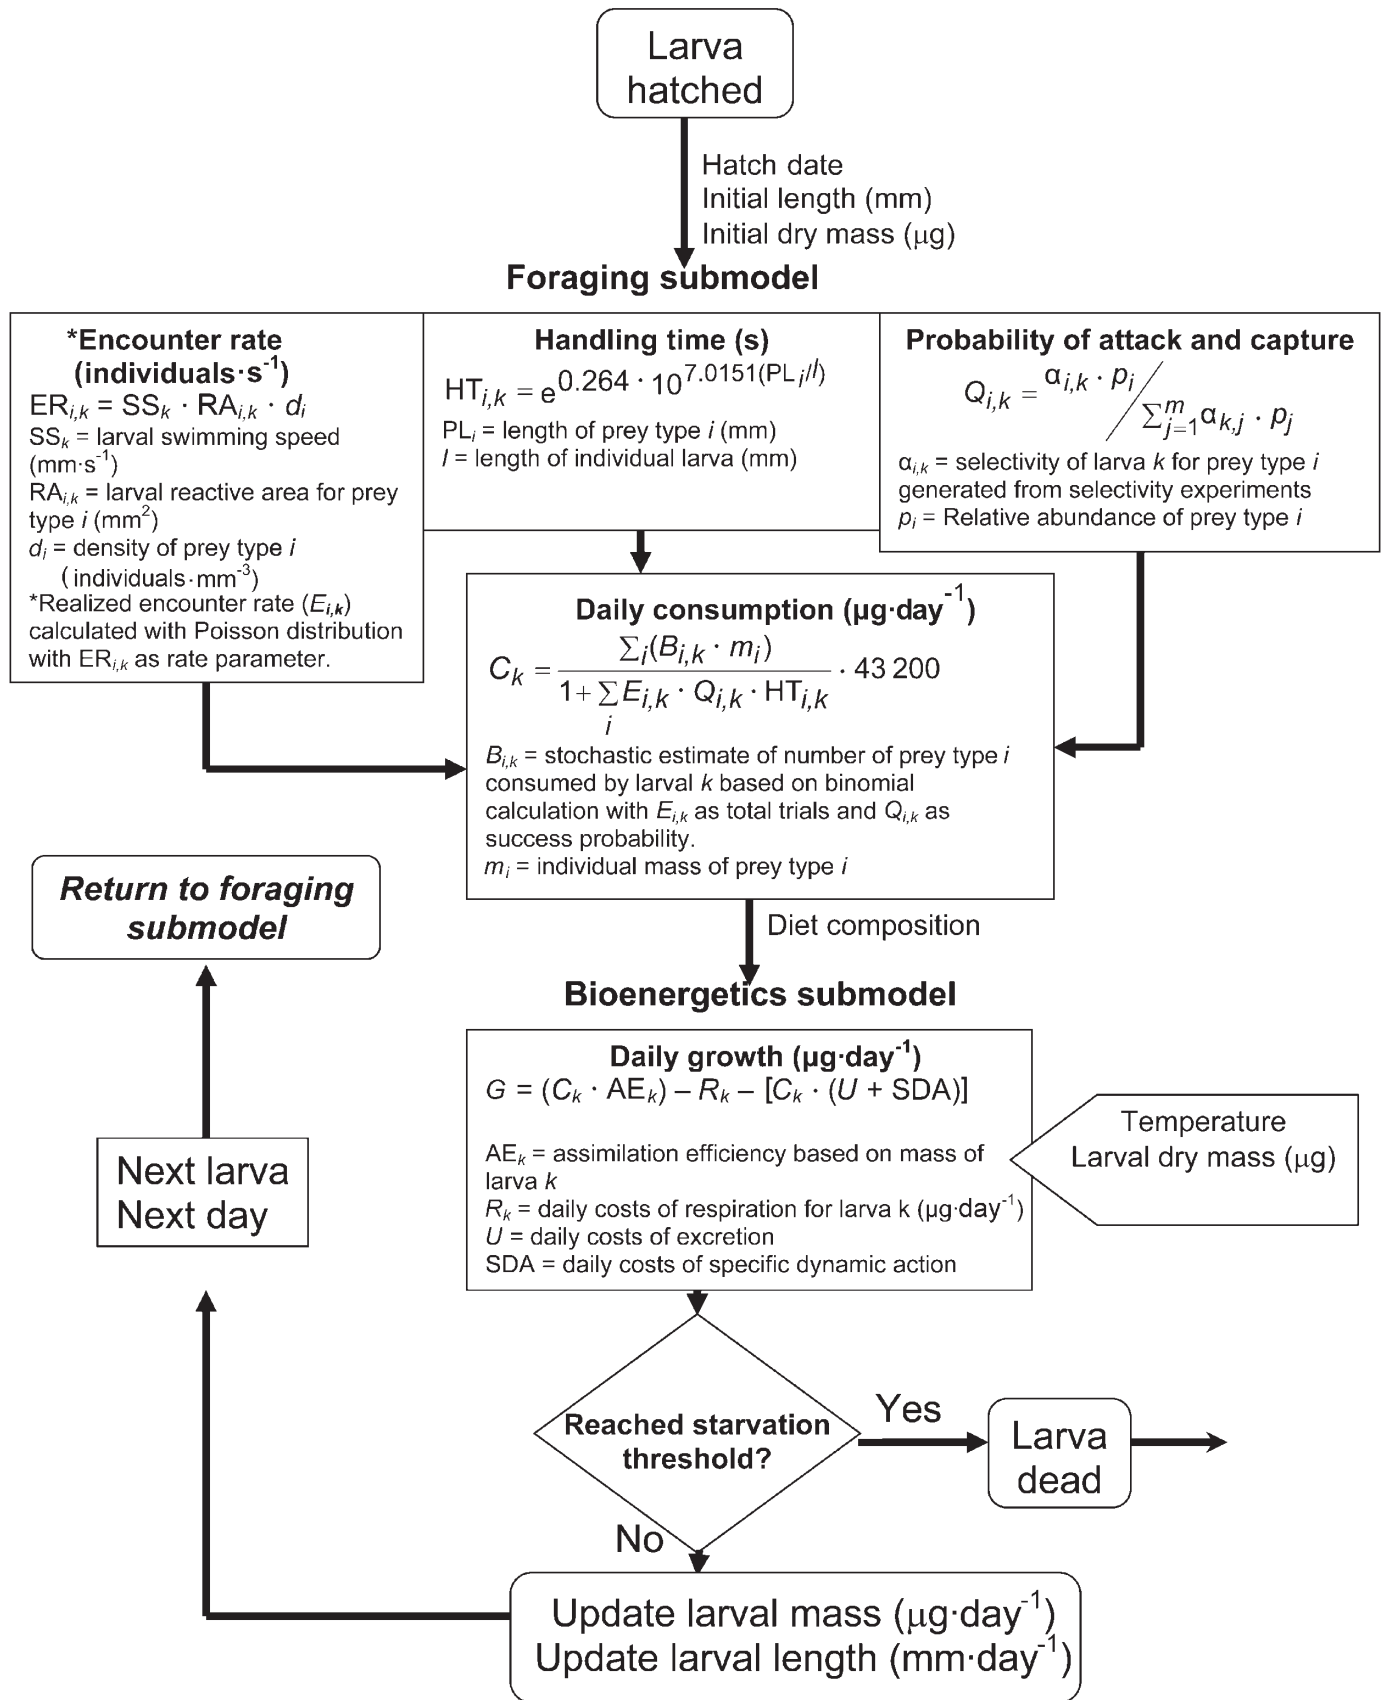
Larva hatched

Hatch date
Initial length (mm)
Initial dry mass (μg)

Foraging submodel

*Encounter rate (individuals·s$^{-1}$)
$ER_{i,k} = SS_k \cdot RA_{i,k} \cdot d_i$
$SS_k$ = larval swimming speed (mm·s$^{-1}$)
$RA_{i,k}$ = larval reactive area for prey type $i$ (mm$^2$)
$d_i$ = density of prey type $i$ (individuals·mm$^{-3}$)
*Realized encounter rate ($E_{i,k}$) calculated with Poisson distribution with $ER_{i,k}$ as rate parameter.

Handling time (s)
$HT_{i,k} = e^{0.264 \cdot 10^{7.0151(PL_i/l)}}$
$PL_i$ = length of prey type $i$ (mm)
$l$ = length of individual larva (mm)

Probability of attack and capture
$Q_{i,k} = \alpha_{i,k} \cdot p_i / \sum_{j=1}^{m} \alpha_{k,j} \cdot p_j$
$\alpha_{i,k}$ = selectivity of larva $k$ for prey type $i$ generated from selectivity experiments
$p_i$ = Relative abundance of prey type $i$

Daily consumption (μg·day$^{-1}$)
$C_k = \frac{\sum_i (B_{i,k} \cdot m_i)}{1+\sum_i E_{i,k} \cdot Q_{i,k} \cdot HT_{i,k}} \cdot 43\,200$
$B_{i,k}$ = stochastic estimate of number of prey type $i$ consumed by larval $k$ based on binomial calculation with $E_{i,k}$ as total trials and $Q_{i,k}$ as success probability.
$m_i$ = individual mass of prey type $i$

Return to foraging submodel

Diet composition

Bioenergetics submodel

Daily growth (μg·day$^{-1}$)
$G = (C_k \cdot AE_k) - R_k - [C_k \cdot (U + SDA)]$

$AE_k$ = assimilation efficiency based on mass of larva $k$
$R_k$ = daily costs of respiration for larva k (μg·day$^{-1}$)
$U$ = daily costs of excretion
SDA = daily costs of specific dynamic action

Temperature
Larval dry mass (μg)

Next larva
Next day

Reached starvation threshold?

Yes

Larva dead

No

Update larval mass (μg·day$^{-1}$)
Update larval length (mm·day$^{-1}$)